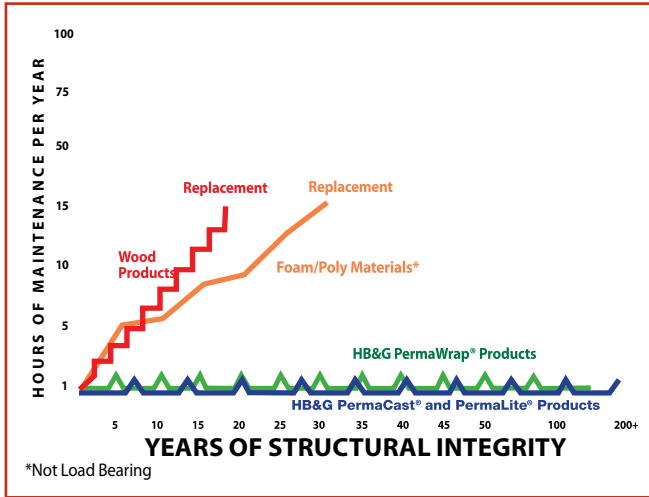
HOURS OF MAINTENANCE PER YEAR

100
75
50
15
10
5
1

Replacement
Replacement
Wood Products
Foam/Poly Materials*
HB&G PermaWrap® Products
HB&G PermaCast® and PermaLite® Products

5 10 15 20 25 30 35 40 45 50 100 200+

YEARS OF STRUCTURAL INTEGRITY

*Not Load Bearing